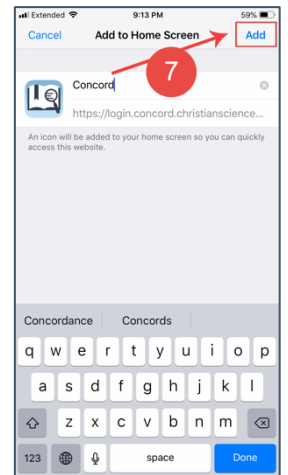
Extended 9:13 PM 59%

Cancel Add to Home Screen Add

7

Concord

https://login.concord.christianscience...

An icon will be added to your home screen so you can quickly access this website.

Concordance Concords

q w e r t y u i o p
a s d f g h j k l
z x c v b n m
123 space Done